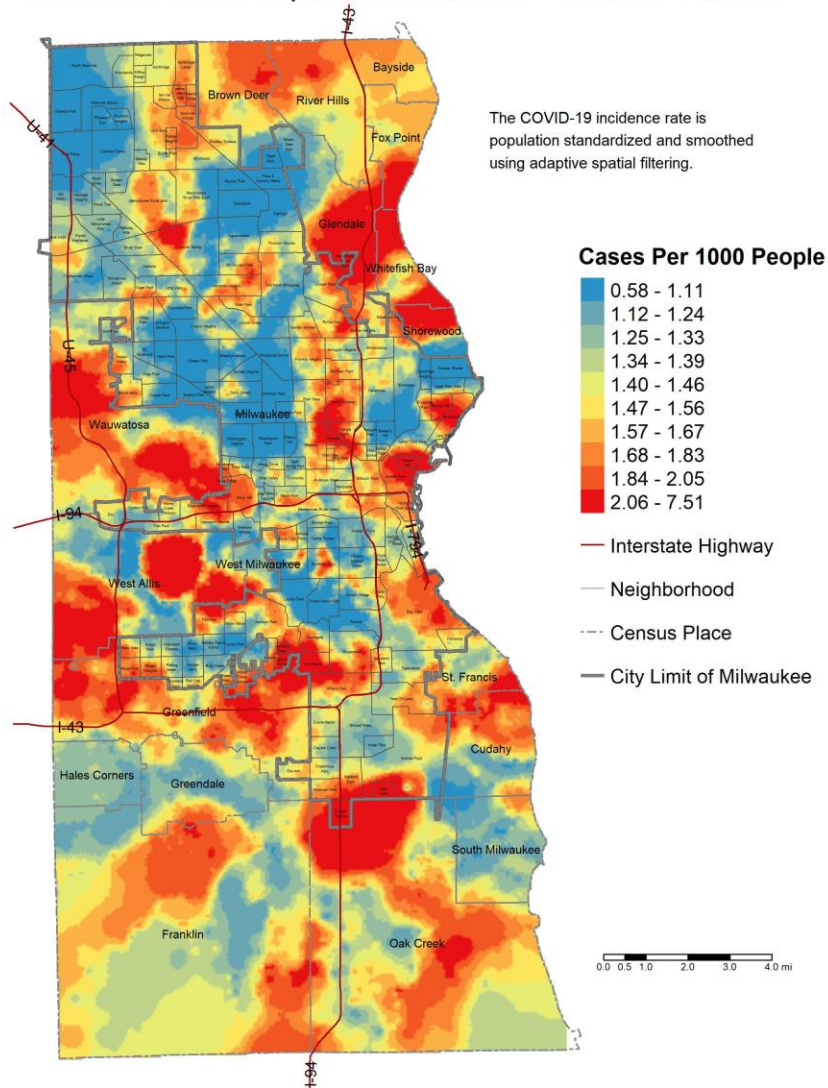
The COVID-19 incidence rate is population standardized and smoothed using adaptive spatial filtering.

Cases Per 1000 People
0.58 - 1.11
1.12 - 1.24
1.25 - 1.33
1.34 - 1.39
1.40 - 1.46
1.47 - 1.56
1.57 - 1.67
1.68 - 1.83
1.84 - 2.05
2.06 - 7.51
Interstate Highway
Neighborhood
Census Place
City Limit of Milwaukee

I-43
Bayside
Brown Deer
River Hills
Fox Point
U-41
Glendale
Whitefish Bay
Shorewood
U-45
Wauwatosa
Milwaukee
I-94
I-794
West Milwaukee
West Allis
St. Francis
I-43
Greenfield
Cudahy
Hales Corners
Greendale
South Milwaukee
Franklin
Oak Creek
I-94

0.0 0.5 1.0 2.0 3.0 4.0 mi